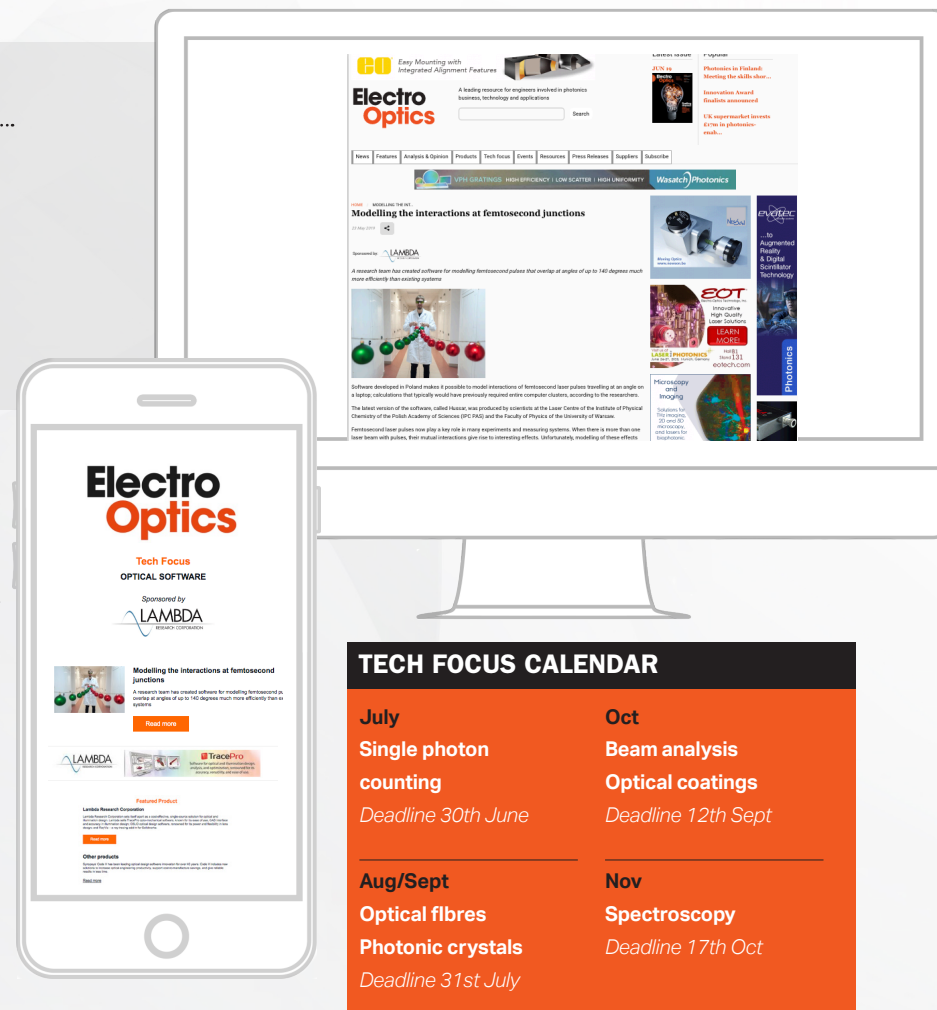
EO Easy Mounting with Integrated Alignment Features

Electro Optics

A leading resource for engineers involved in photonics business, technology and applications

Search

Latest issue Popular

JUN 19

Photonics in Finland: Meeting the skills shor...

Innovation Award finalists announced

UK supermarket invests £17m in photonics-enab...

News | Features | Analysis & Opinion | Products | Tech focus | Events | Resources | Press Releases | Suppliers | Subscribe

VPH GRATINGS HIGH EFFICIENCY | LOW SCATTER | HIGH UNIFORMITY Wasatch Photonics

HOME MODELLING THE INT...

Modelling the interactions at femtosecond junctions

Sponsored by LAMBDA

A research team has created software for modelling femtosecond pulses that overlap at angles of up to 140 degrees much more efficiently than existing systems

Software developed in Poland makes it possible to model interactions of femtosecond laser pulses travelling at an angle on a laptop, calculations that typically would have previously required entire computer clusters, according to the researchers.

The latest version of the software, called Hussar, was produced by scientists at the Laser Centre of the Institute of Physical Chemistry of the Polish Academy of Sciences (IPC PAS) and the Faculty of Physics of the University of Warsaw.

Femtosecond laser pulses now play a key role in many experiments and measuring systems. When there is more than one laser beam with pulses, their mutual interactions give rise to interesting effects. Unfortunately, modelling of these effects

EOT Innovative High Quality Laser Solutions LEARN MORE! LASER PHOTONICS eotech.com

evatec ...to Augmented Reality & Digital Scintillator Technology Photonics

Microscopy and Imaging

Electro Optics

Tech Focus

OPTICAL SOFTWARE

Sponsored by

LAMBDA RESEARCH CORPORATION

Modelling the interactions at femtosecond junctions

A research team has created software for modelling femtosecond pulses that overlap at angles of up to 140 degrees much more efficiently than ex systems

Read more

LAMBDA TracePro

Featured Product

Lambda Research Corporation

Read more

Other products

Read more

TECH FOCUS CALENDAR

July
Single photon counting
Deadline 30th June

Oct
Beam analysis
Optical coatings
Deadline 12th Sept

Aug/Sept
Optical fibres
Photonic crystals
Deadline 31st July

Nov
Spectroscopy
Deadline 17th Oct